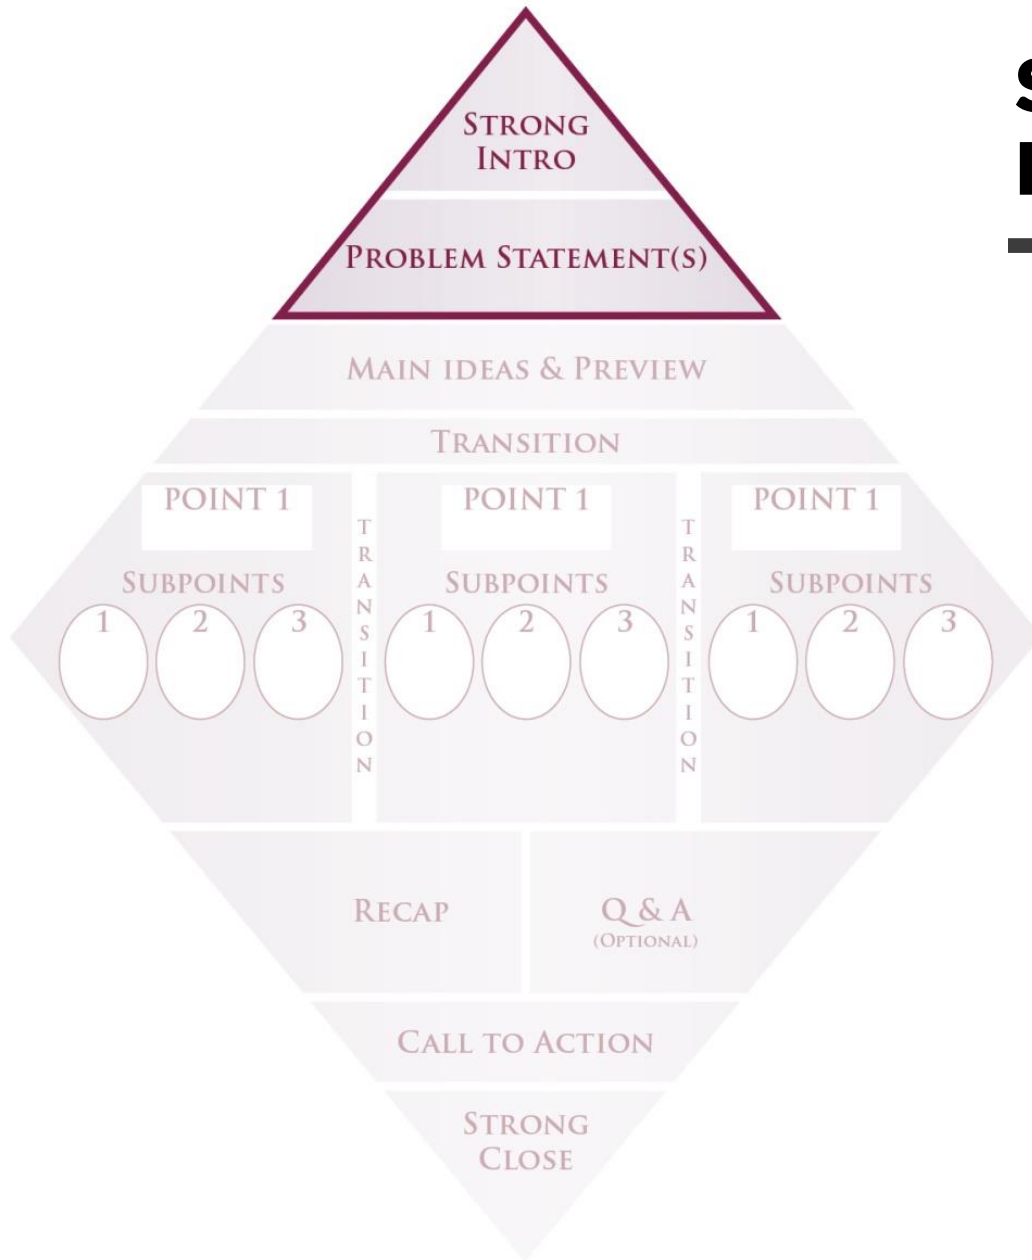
STRONG INTRO

PROBLEM STATEMENT(S)

MAIN IDEAS & PREVIEW

TRANSITION

POINT 1

SUBPOINTS

1 2 3

TRANSITION

POINT 1

SUBPOINTS

1 2 3

TRANSITION

POINT 1

SUBPOINTS

1 2 3

RECAP

Q & A
(OPTIONAL)

CALL TO ACTION

STRONG CLOSE

S
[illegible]